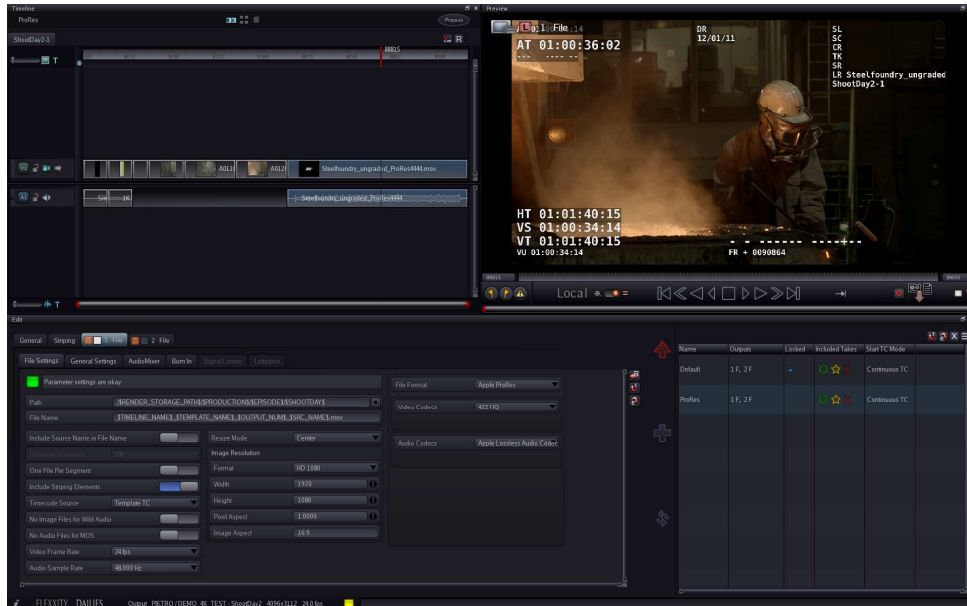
Timeline

ProRes

Process

ShootDay2-1

R

T

88815

A011

A012

Steelfoundry_ungraded_ProRes4444.mov

Steelfoundry_ungraded_ProRes4444

T

Preview

1 File

AT 01:00:36:02

DR
12/01/11

SL
SC
CR
TK
SR
LR Steelfoundry_ungraded
ShootDay2-1

HT 01:01:40:15
VS 01:00:34:14
VT 01:01:40:15
VU 01:00:34:14

FR + 0090864

Local

Edit

General

Striping

1 File

2 File

File Settings

General Settings

AudioMixer

Burn In

Signal Limiter

Letterbox

Parameter settings are okay

Path

./$RENDER_STORAGE_PATH$/$PRODUCTION$/$EPISODE$/$SHOOTDAY$

File Name

_$TIMELINE_NAME$_$TEMPLATE_NAME$_$OUTPUT_NUM$_$SRC_NAME$.mov

Include Source Name in File Name

One File Per Segment

Include Striping Elements

Timecode Source

Template TC

No Image Files for Wild Audio

No Audio Files for MOS

Video Frame Rate

24 fps

Audio Sample Rate

48.000 Hz

Resize Mode

Center

Image Resolution

Format

HD 1080

Width

1920

Height

1080

Pixel Aspect

1.0000

Image Aspect

16:9

File Format

Apple ProRes

Video Codecs

422 HQ

Audio Codecs

Apple Lossless Audio Codec

| Name | Outputs | Locked | Included Takes | Start TC Mode |
|---|---|---|---|---|
| Default | 1 F, 2 F | | | Continuous TC |
| ProRes | 1 F, 2 F | | | Continuous TC |

FLEXXITY DAILIES

Output: PIETRO / DEMO_4K_TEST - ShootDay2 4096x3112 24.0 fps